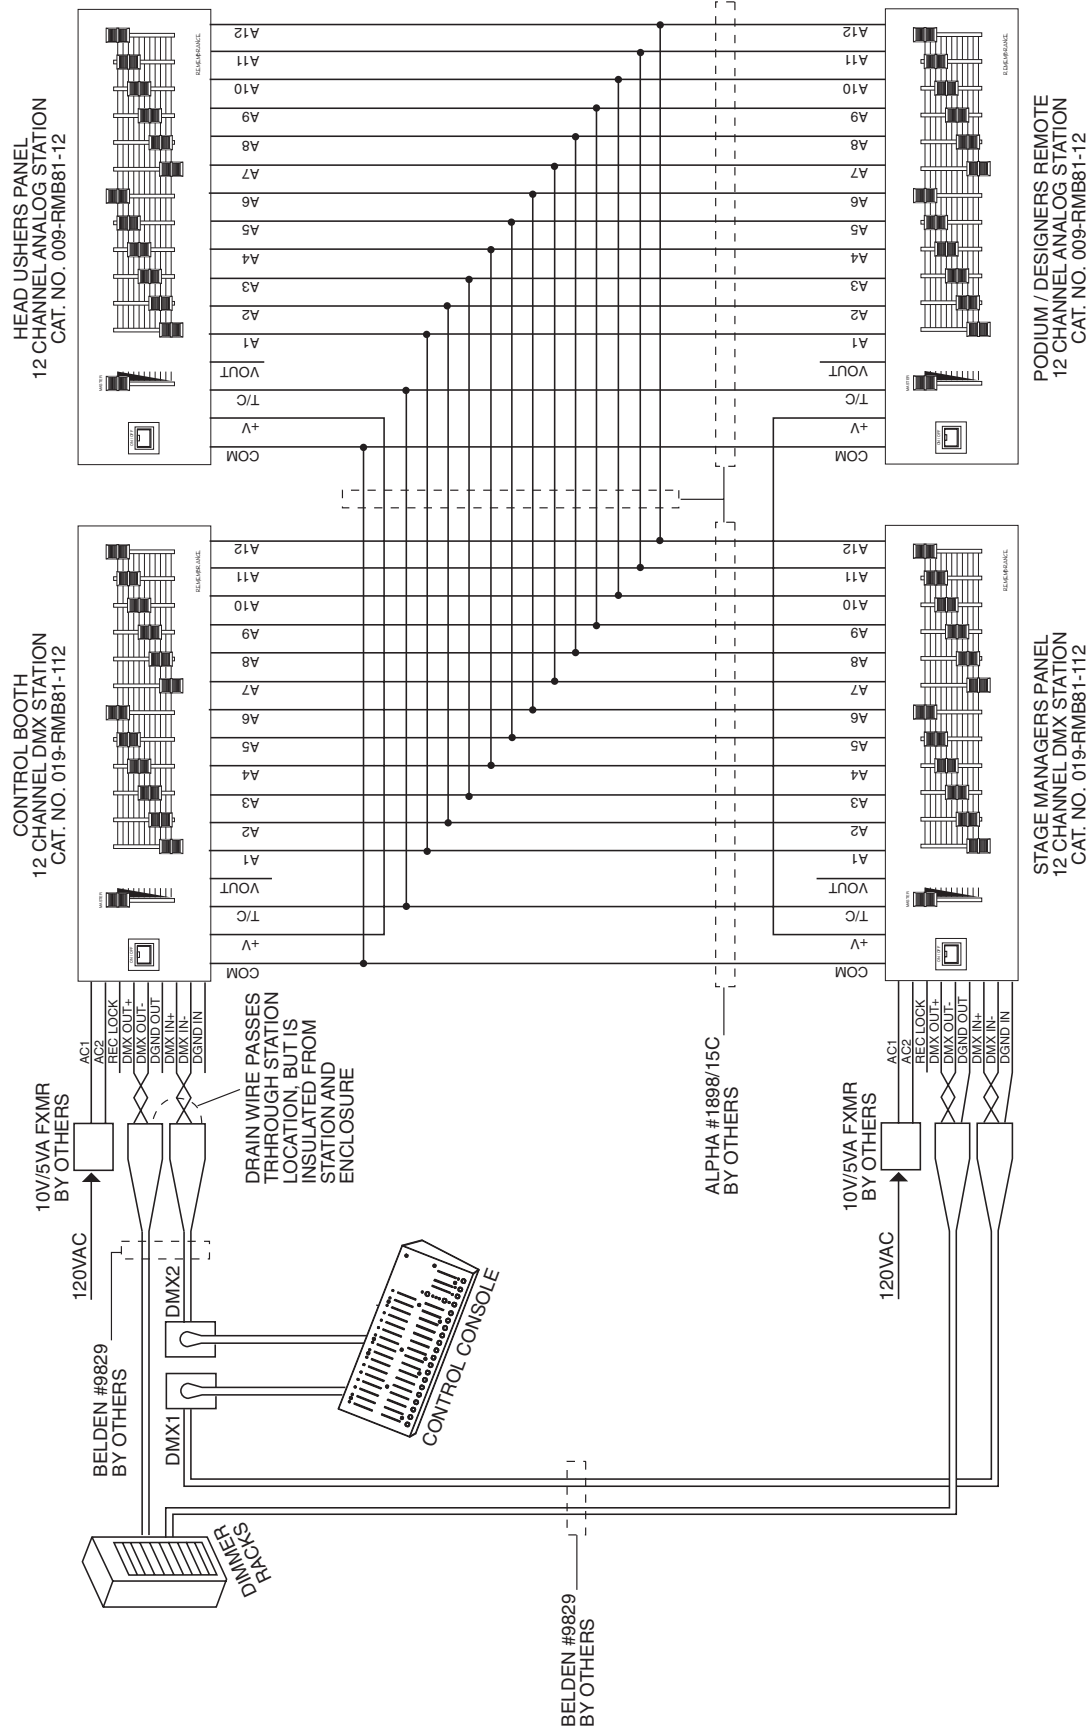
HEAD USHERS PANEL
12 CHANNEL ANALOG STATION
CAT. NO. 009-RMB81-12

COM
+V
T/C
VOUT
A1
A2
A3
A4
A5
A6
A7
A8
A9
A10
A11
A12

PODIUM / DESIGNERS REMOTE
12 CHANNEL ANALOG STATION
CAT. NO. 009-RMB81-12

COM
+V
T/C
VOUT
A1
A2
A3
A4
A5
A6
A7
A8
A9
A10
A11
A12

CONTROL BOOTH
12 CHANNEL DMX STATION
CAT. NO. 019-RMB81-112

COM
+V
T/C
VOUT
A1
A2
A3
A4
A5
A6
A7
A8
A9
A10
A11
A12

STAGE MANAGERS PANEL
12 CHANNEL DMX STATION
CAT. NO. 019-RMB81-112

COM
+V
T/C
VOUT
A1
A2
A3
A4
A5
A6
A7
A8
A9
A10
A11
A12

AC1
AC2
REC LOCK
DMX OUT+
DMX OUT-
DGND OUT
DMX IN+
DMX IN-
DGND IN

10V/5VA FXMR
BY OTHERS

120VAC

DRAIN WIRE PASSES TRHROUGH STATION LOCATION, BUT IS INSULATED FROM STATION AND ENCLOSURE

ALPHA #1898/15C
BY OTHERS

AC1
AC2
REC LOCK
DMX OUT+
DMX OUT-
DGND OUT
DMX IN+
DMX IN-
DGND IN

10V/5VA FXMR
BY OTHERS

120VAC

BELDEN #9829
BY OTHERS

DMX2
DMX1

CONTROL CONSOLE

DIMMER RACKS

BELDEN #9829
BY OTHERS